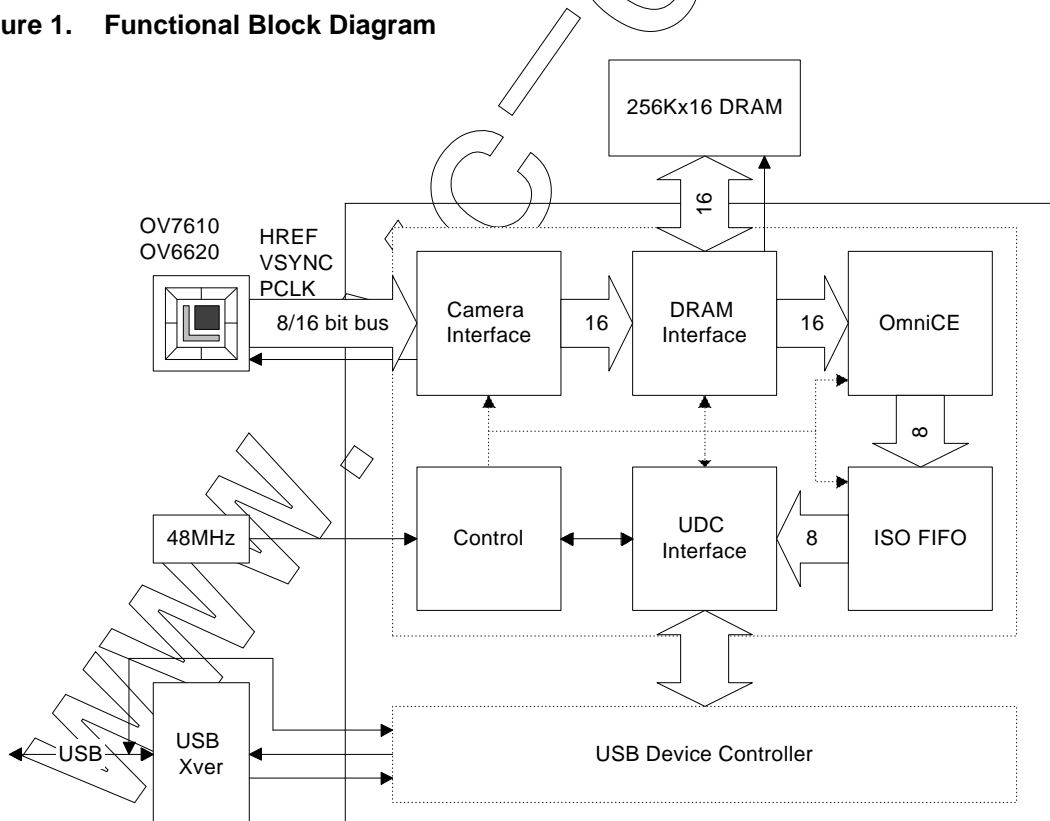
ure 1. Functional Block Diagram

256Kx16 DRAM

16

OV7610
OV6620

HREF
VSYNC
PCLK

8/16 bit bus

Camera Interface

16

DRAM Interface

16

OmniCE

8

48MHz

Control

UDC Interface

8

ISO FIFO

USB

USB Xver

USB Device Controller